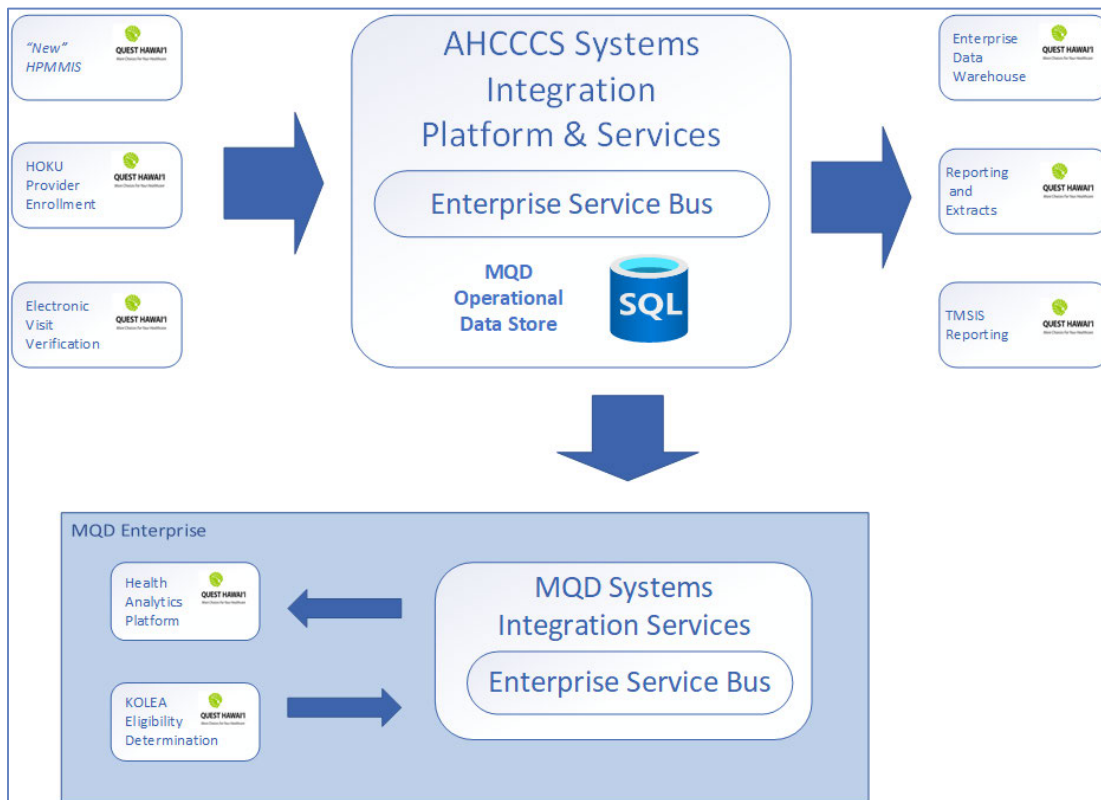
"New" HPMMIS

QUEST HAWAI'I

HOKU Provider Enrollment

QUEST HAWAI'I

Electronic Visit Verification

QUEST HAWAI'I

AHCCCS Systems Integration Platform & Services

Enterprise Service Bus

MQD Operational Data Store

SQL

Enterprise Data Warehouse

QUEST HAWAI'I

Reporting and Extracts

QUEST HAWAI'I

TMSIS Reporting

QUEST HAWAI'I

MQD Enterprise

Health Analytics Platform

QUEST HAWAI'I

KOLEA Eligibility Determination

QUEST HAWAI'I

MQD Systems Integration Services

Enterprise Service Bus